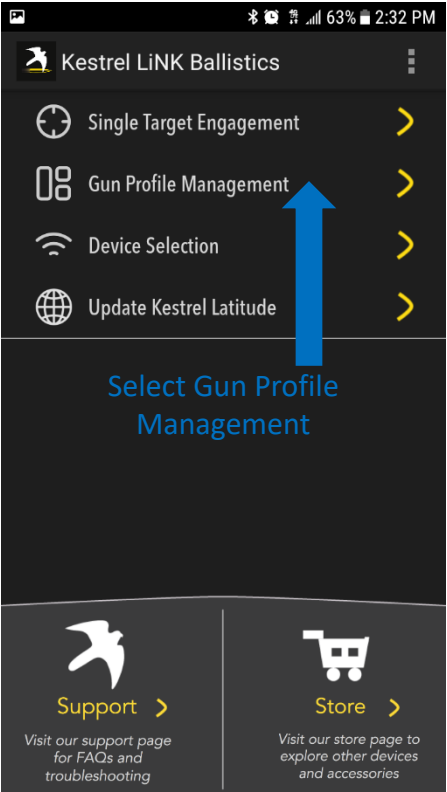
63% 2:32 PM

Kestrel LiNK Ballistics

Single Target Engagement

Gun Profile Management

Device Selection

Update Kestrel Latitude

Select Gun Profile Management

Support

Visit our support page for FAQs and troubleshooting

Store

Visit our store page to explore other devices and accessories